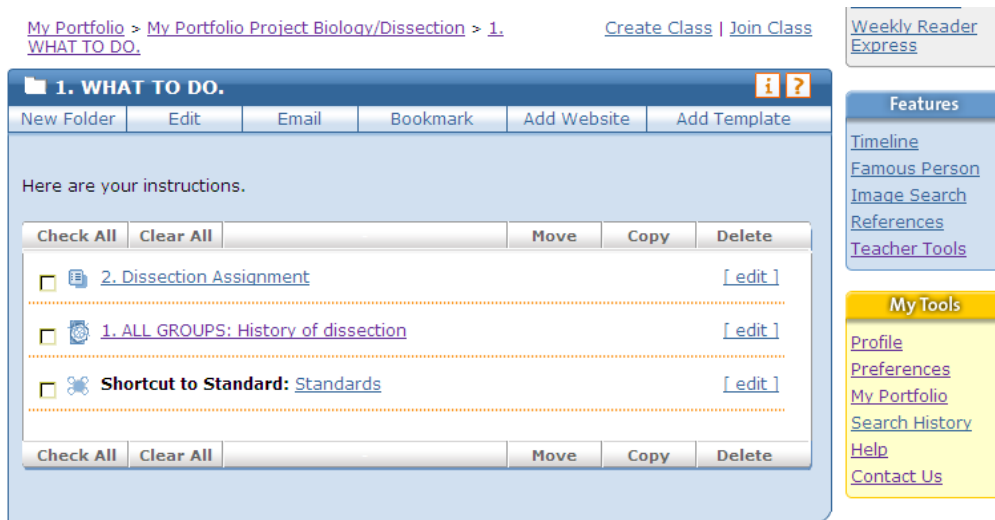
My Portfolio > My Portfolio Project Biology/Dissection > 1. WHAT TO DO.

Create Class | Join Class

Weekly Reader Express

1. WHAT TO DO.

i ?

New Folder | Edit | Email | Bookmark | Add Website | Add Template

Here are your instructions.

Check All | Clear All | Move | Copy | Delete

2. Dissection Assignment [ edit ]

1. ALL GROUPS: History of dissection [ edit ]

**Shortcut to Standard:** Standards [ edit ]

Check All | Clear All | Move | Copy | Delete

Features

Timeline
Famous Person
Image Search
References
Teacher Tools

My Tools

Profile
Preferences
My Portfolio
Search History
Help
Contact Us